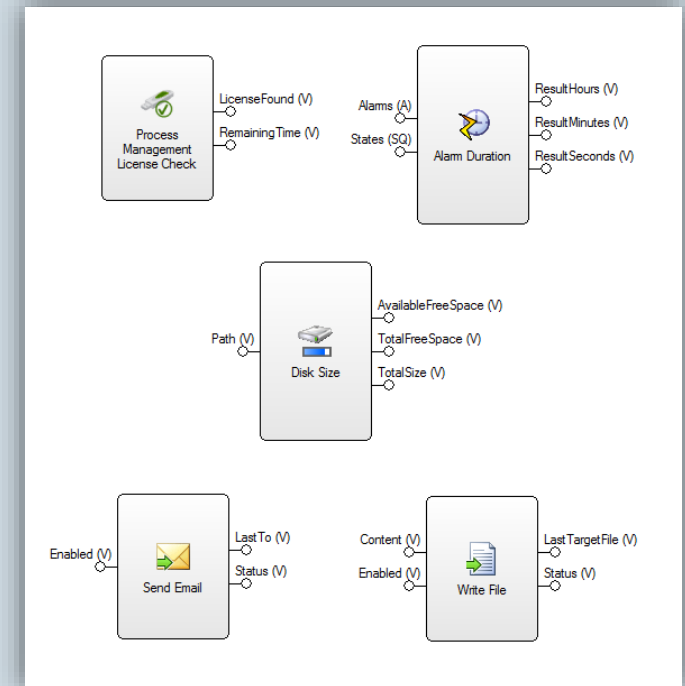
Process Management License Check
LicenseFound (V)
RemainingTime (V)

Alarms (A)
States (SQ)
Alarm Duration
ResultHours (V)
ResultMinutes (V)
ResultSeconds (V)

Path (V)
Disk Size
AvailableFreeSpace (V)
TotalFreeSpace (V)
TotalSize (V)

Enabled (V)
Send Email
LastTo (V)
Status (V)

Content (V)
Enabled (V)
Write File
LastTargetFile (V)
Status (V)